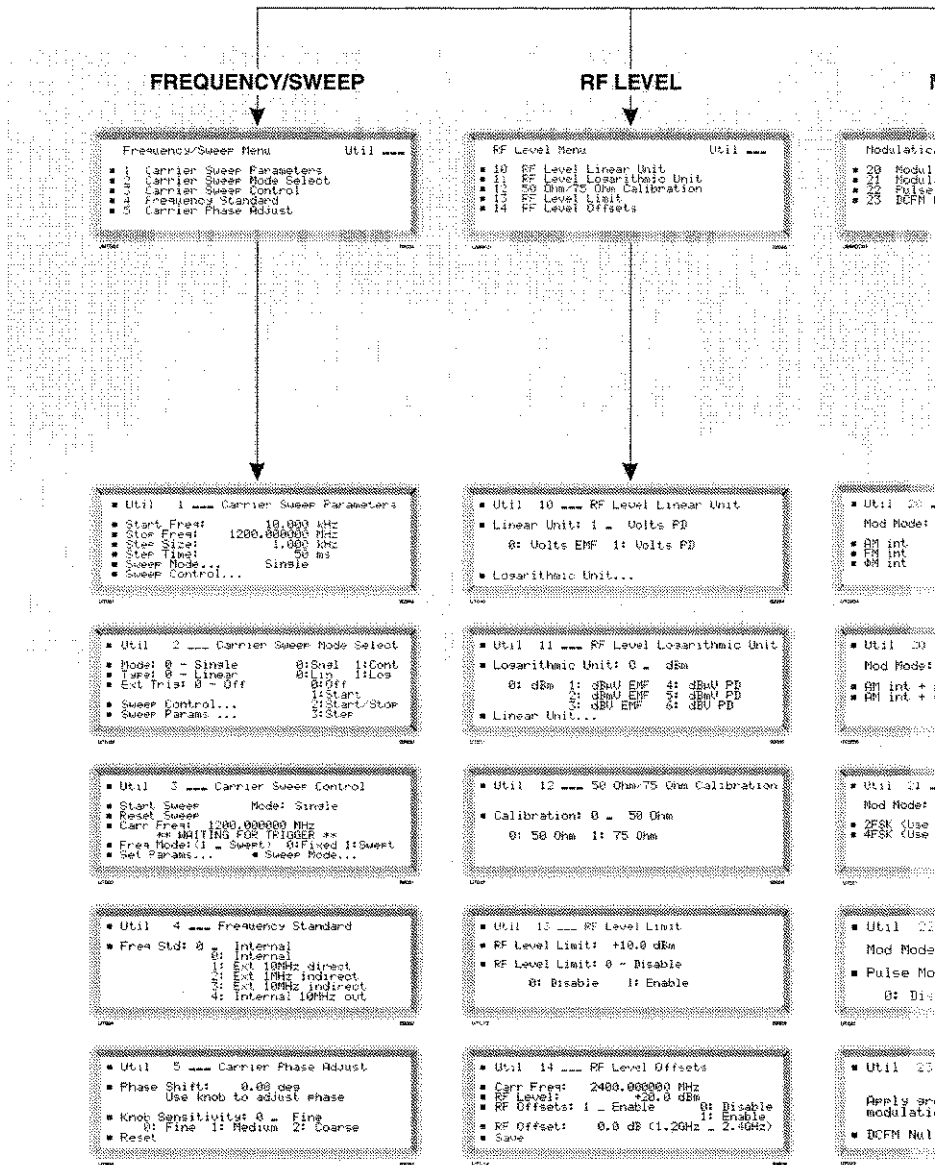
FREQUENCY/SWEEP

RF LEVEL

M

Frequency/Sweep Menu Util

■ 1 Carrier Sweep Parameters
■ 2 Carrier Sweep Mode Select
■ 3 Carrier Sweep Control
■ 4 Frequency Standard
■ 5 Carrier Phase Adjust

RF Level Menu Util

■ 10 RF Level Linear Unit
■ 11 RF Level Logarithmic Unit
■ 12 50 Ohm/75 Ohm Calibration
■ 13 RF Level Limit
■ 14 RF Level Offsets

Modulatio

■ 20 Modul
■ 21 Modul
■ 22 Pulse
■ 23 DCFM

■ Util 1 Carrier Sweep Parameters

■ Start Freq: 10.000 kHz
■ Stop Freq: 1200.000000 MHz
■ Step Size: 1.000 kHz
■ Step Time: 50 ms
■ Sweep Mode... Single
■ Sweep Control...

■ Util 10 RF Level Linear Unit

■ Linear Unit: 1 Volts PD

0: Volts EMF 1: Volts PD

■ Logarithmic Unit...

■ Util 20

Mod Mode:

■ AM int
■ FM int
■ ΦM int

■ Util 2 Carrier Sweep Mode Select

■ Mode: 0 ~ Single 0:Sngl 1:Cont
■ Type: 0 ~ Linear 0:Lin 1:Log
■ Ext Trig: 0 ~ Off 0:Off
1:Start
■ Sweep Control... 2:Start/Stop
■ Sweep Params ... 3:Step

■ Util 11 RF Level Logarithmic Unit

■ Logarithmic Unit: 0 dBm

0: dBm 1: dBuV EMF 4: dBuV PD
2: dBmV EMF 5: dBmV PD
3: dBV EMF 6: dBV PD

■ Linear Unit...

■ Util 20

Mod Mode:

■ AM int +
■ AM int +

■ Util 3 Carrier Sweep Control

■ Start Sweep Mode: Single
■ Reset Sweep
■ Carr Freq: 1200.000000 MHz
** WAITING FOR TRIGGER **
■ Freq Mode:(1 Swept) 0:Fixed 1:Swept
■ Set Params... ■ Sweep Mode...

■ Util 12 50 Ohm/75 Ohm Calibration

■ Calibration: 0 50 Ohm

0: 50 Ohm 1: 75 Ohm

■ Util 21

Mod Mode:

■ 2FSK (Use
■ 4FSK (Use

■ Util 4 Frequency Standard

■ Freq Std: 0 Internal
0: Internal
1: Ext 10MHz direct
2: Ext 1MHz indirect
3: Ext 10MHz indirect
4: Internal 10MHz out

■ Util 13 RF Level Limit

■ RF Level Limit: +10.0 dBm

■ RF Level Limit: 0 ~ Disable

0: Disable 1: Enable

■ Util 22

Mod Mode

■ Pulse Mo

0: Di

■ Util 5 Carrier Phase Adjust

■ Phase Shift: 0.00 deg
Use knob to adjust phase

■ Knob Sensitivity: 0 Fine
0: Fine 1: Medium 2: Coarse
■ Reset

■ Util 14 RF Level Offsets

■ Carr Freq: 2400.000000 MHz
■ RF Level: +20.0 dBm
■ RF Offsets: 1 Enable 0: Disable
1: Enable
■ RF Offset: 0.0 dB (1.2GHz 2.4GHz)
■ Save

■ Util 23

Apply gro
modulatio

■ DCFM Nul